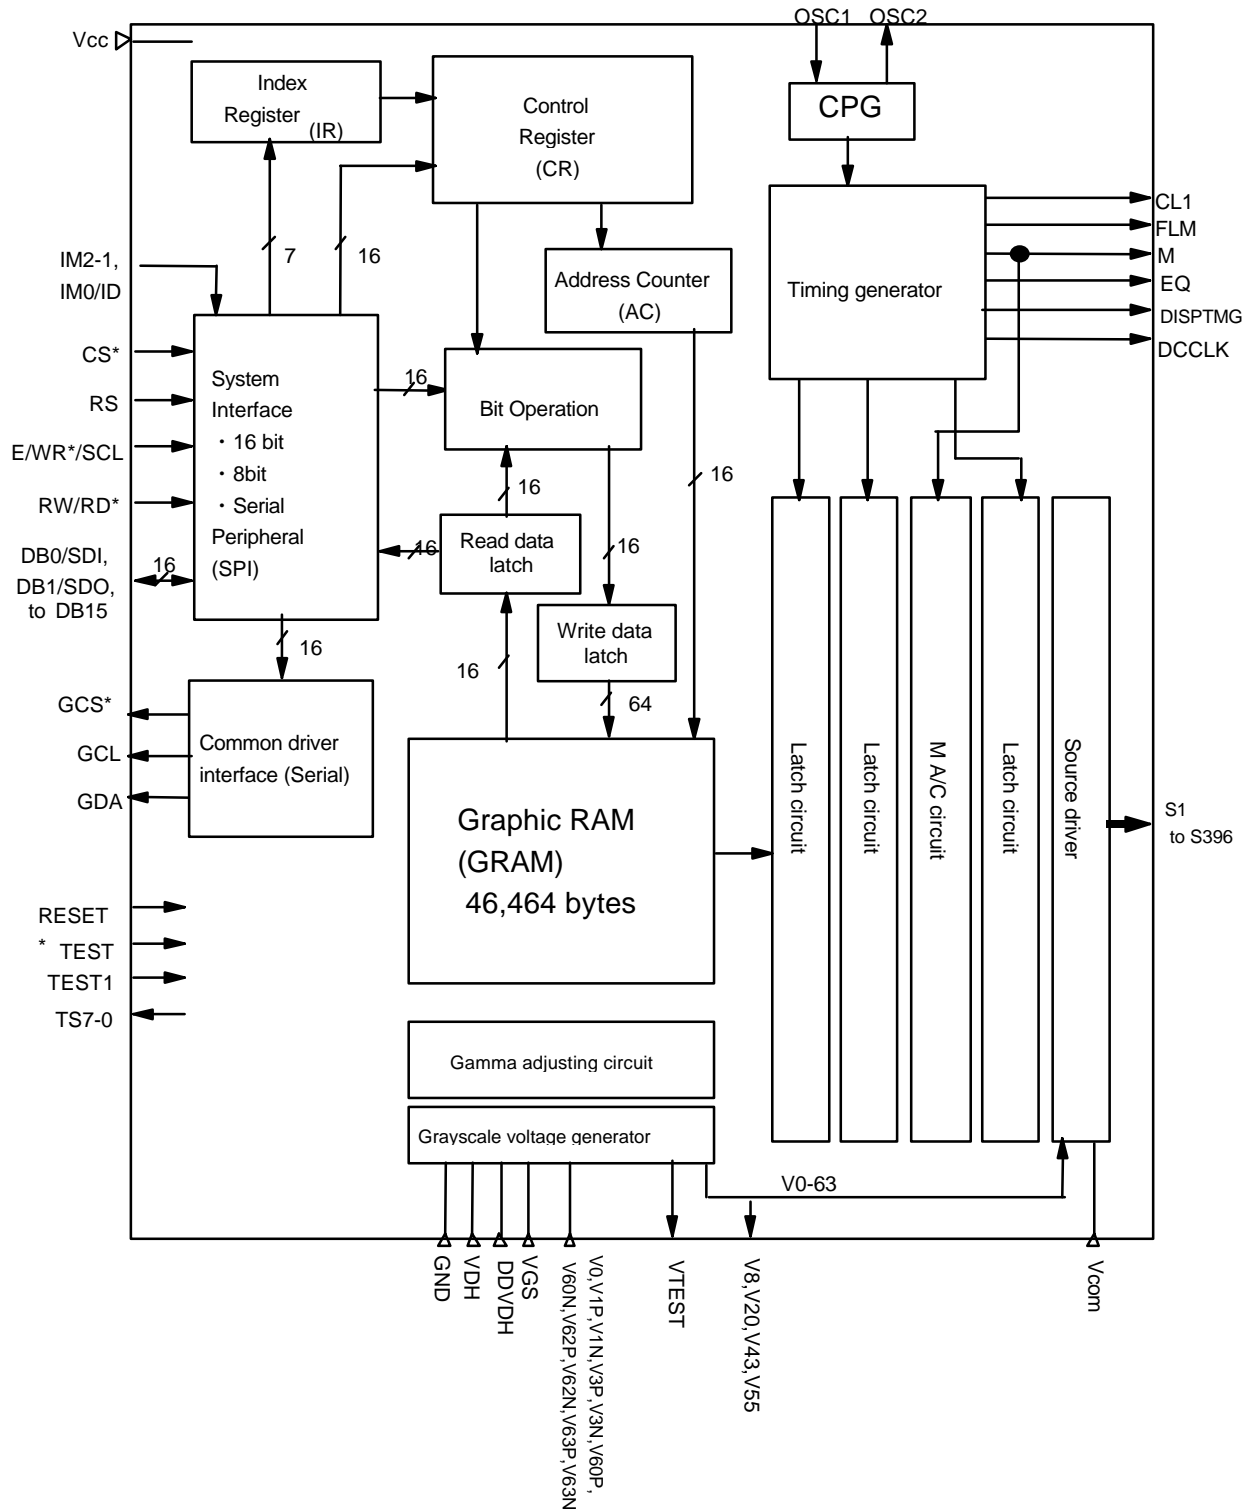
Vcc

OSC1 OSC2

Index Register (IR)

Control Register (CR)

CPG

CL1
FLM
M
EQ
DISPTMG
DCCLK

Timing generator

Address Counter (AC)

IM2-1, IM0/ID

7

16

CS*
RS
E/WR*/SCL
RW/RD*
DB0/SDI, DB1/SDO, to DB15

16

System Interface
・16 bit
・8bit
・Serial
Peripheral (SPI)

16

Bit Operation

16

16

Read data latch

16

16

Write data latch

16

16

16

64

GCS*
GCL
GDA

Common driver interface (Serial)

Graphic RAM (GRAM) 46,464 bytes

Latch circuit

Latch circuit

M A/C circuit

Latch circuit

Source driver

S1 to S396

RESET
* TEST
TEST1
TS7-0

Gamma adjusting circuit

Grayscale voltage generator

V0-63

GND
VDH
DDVDH
VGS
V0,V1P,V1N,V3P,V3N,V60P, V60N,V62P,V62N,V63P,V63N
VTEST
V8,V20,V43,V55
Vcom